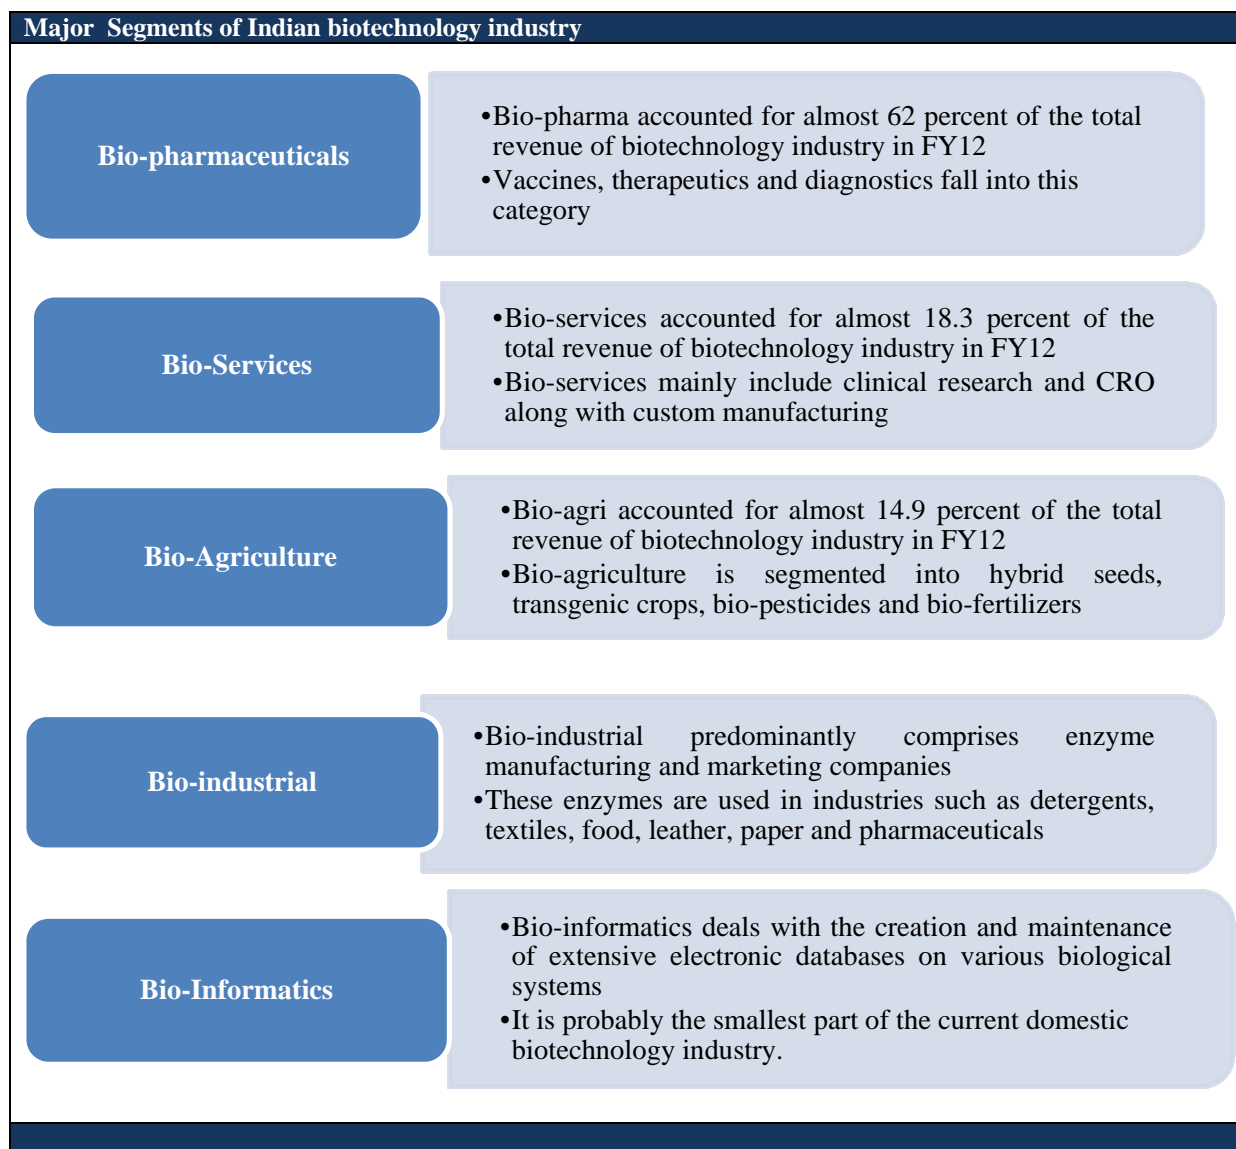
Major Segments of Indian biotechnology industry

Bio-pharmaceuticals

•Bio-pharma accounted for almost 62 percent of the total revenue of biotechnology industry in FY12
•Vaccines, therapeutics and diagnostics fall into this category

Bio-Services

•Bio-services accounted for almost 18.3 percent of the total revenue of biotechnology industry in FY12
•Bio-services mainly include clinical research and CRO along with custom manufacturing

Bio-Agriculture

•Bio-agri accounted for almost 14.9 percent of the total revenue of biotechnology industry in FY12
•Bio-agriculture is segmented into hybrid seeds, transgenic crops, bio-pesticides and bio-fertilizers

Bio-industrial

•Bio-industrial predominantly comprises enzyme manufacturing and marketing companies
•These enzymes are used in industries such as detergents, textiles, food, leather, paper and pharmaceuticals

Bio-Informatics

•Bio-informatics deals with the creation and maintenance of extensive electronic databases on various biological systems
•It is probably the smallest part of the current domestic biotechnology industry.